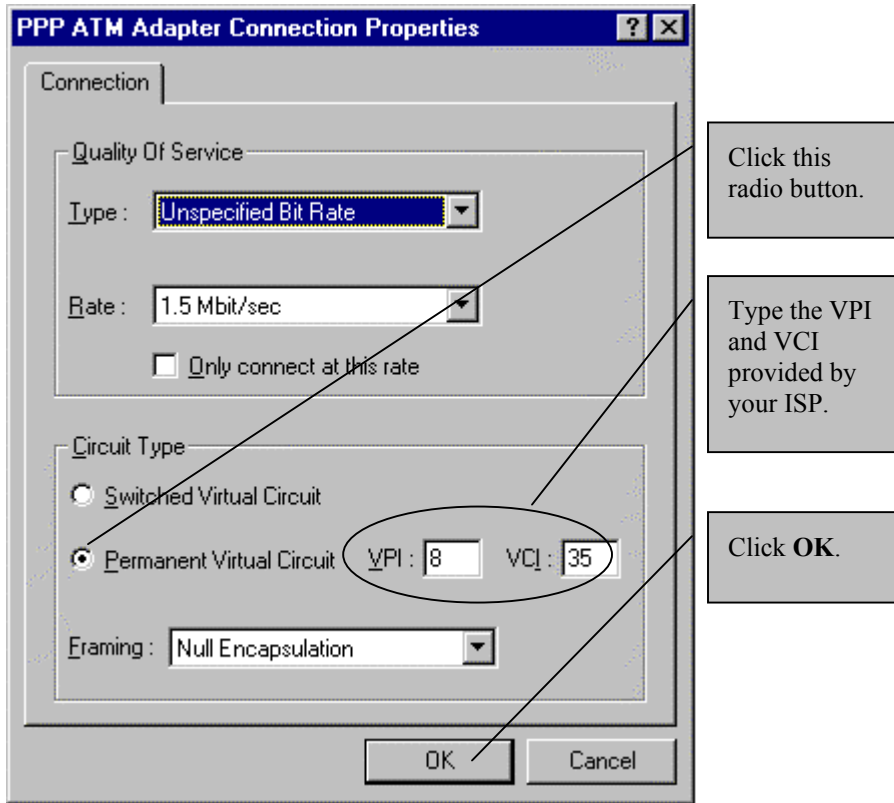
PPP ATM Adapter Connection Properties

?

Connection

Quality Of Service

Type : Unspecified Bit Rate

Rate : 1.5 Mbit/sec

Only connect at this rate

Circuit Type

Switched Virtual Circuit

Permanent Virtual Circuit

VPI : 8

VCI : 35

Framing : Null Encapsulation

OK

Cancel

Click this radio button.

Type the VPI and VCI provided by your ISP.

Click **OK**.